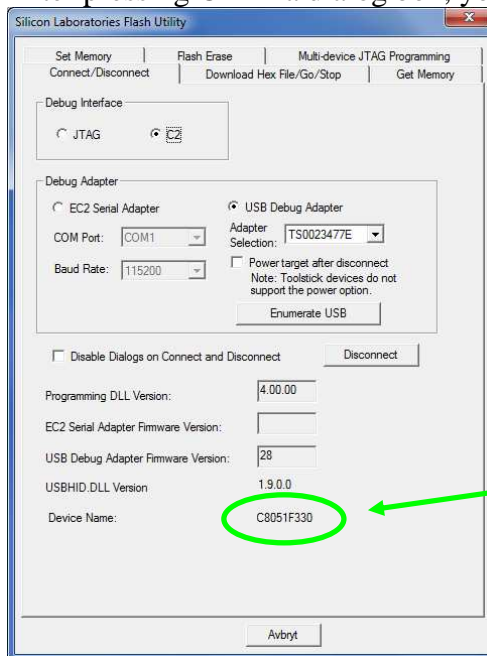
Silicon Laboratories Flash Utility

Set Memory | Flash Erase | Multi-device JTAG Programming
Connect/Disconnect | Download Hex File/Go/Stop | Get Memory

Debug Interface
JTAG
C2

Debug Adapter
EC2 Serial Adapter
USB Debug Adapter
COM Port: COM1
Adapter Selection: TS0023477E
Baud Rate: 115200
Power target after disconnect
Note: Toolstick devices do not support the power option.
Enumerate USB

Disable Dialogs on Connect and Disconnect
Disconnect

Programming DLL Version: 4.00.00
EC2 Serial Adapter Firmware Version:
USB Debug Adapter Firmware Version: 28
USBHID.DLL Version 1.9.0.0
Device Name: C8051F330

Avbryt